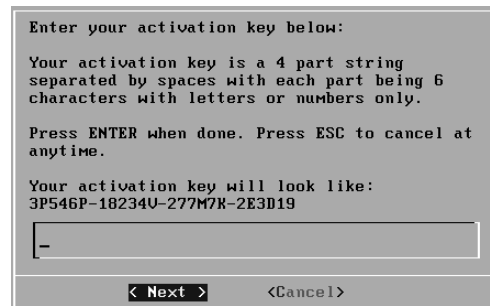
Enter your activation key below:

Your activation key is a 4 part string separated by spaces with each part being 6 characters with letters or numbers only.

Press ENTER when done. Press ESC to cancel at anytime.

Your activation key will look like:
3P546P-18234V-277M7K-2E3D19

_

< Next >    <Cancel>